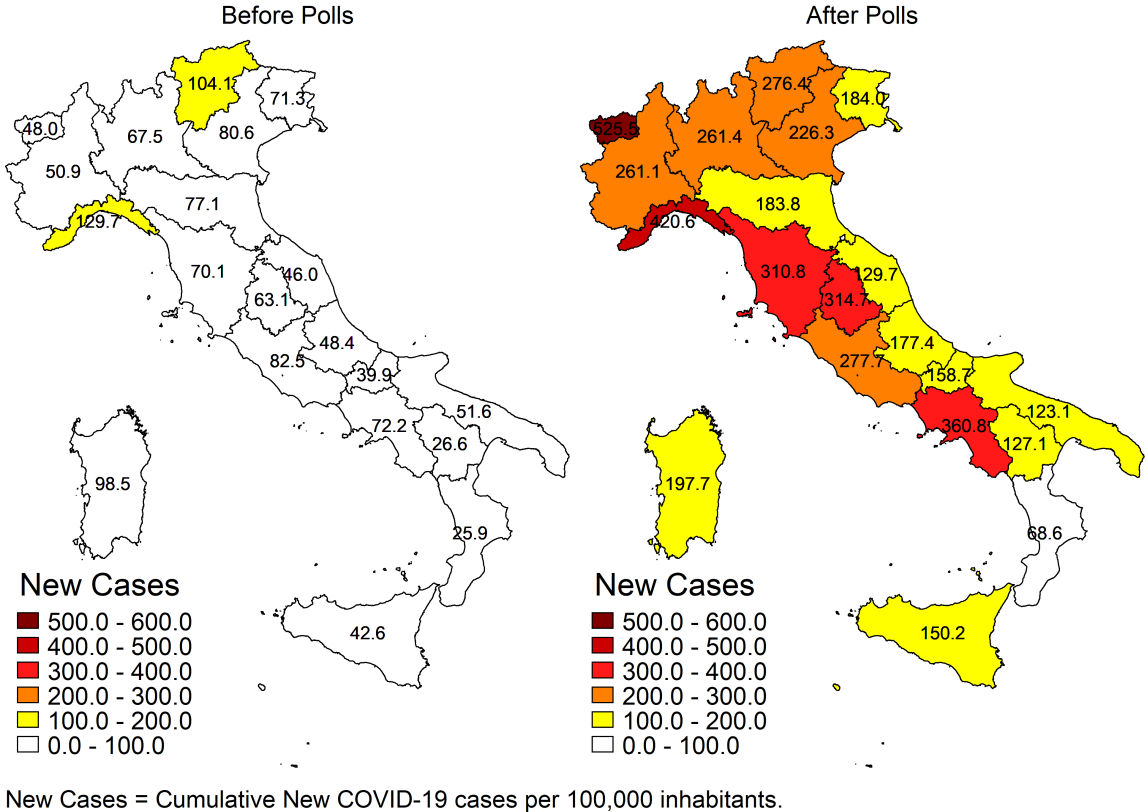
Before Polls

104.1
71.3
48.0
67.5
80.6
50.9
77.1
129.7
70.1
46.0
63.1
48.4
82.5
39.9
72.2
51.6
26.6
98.5
25.9
42.6

New Cases
500.0 - 600.0
400.0 - 500.0
300.0 - 400.0
200.0 - 300.0
100.0 - 200.0
0.0 - 100.0

After Polls

276.4
184.0
525.5
261.4
226.3
261.1
183.8
420.6
310.8
129.7
314.7
177.4
277.7
158.7
360.8
123.1
127.1
197.7
68.6
150.2

New Cases
500.0 - 600.0
400.0 - 500.0
300.0 - 400.0
200.0 - 300.0
100.0 - 200.0
0.0 - 100.0

New Cases = Cumulative New COVID-19 cases per 100,000 inhabitants.